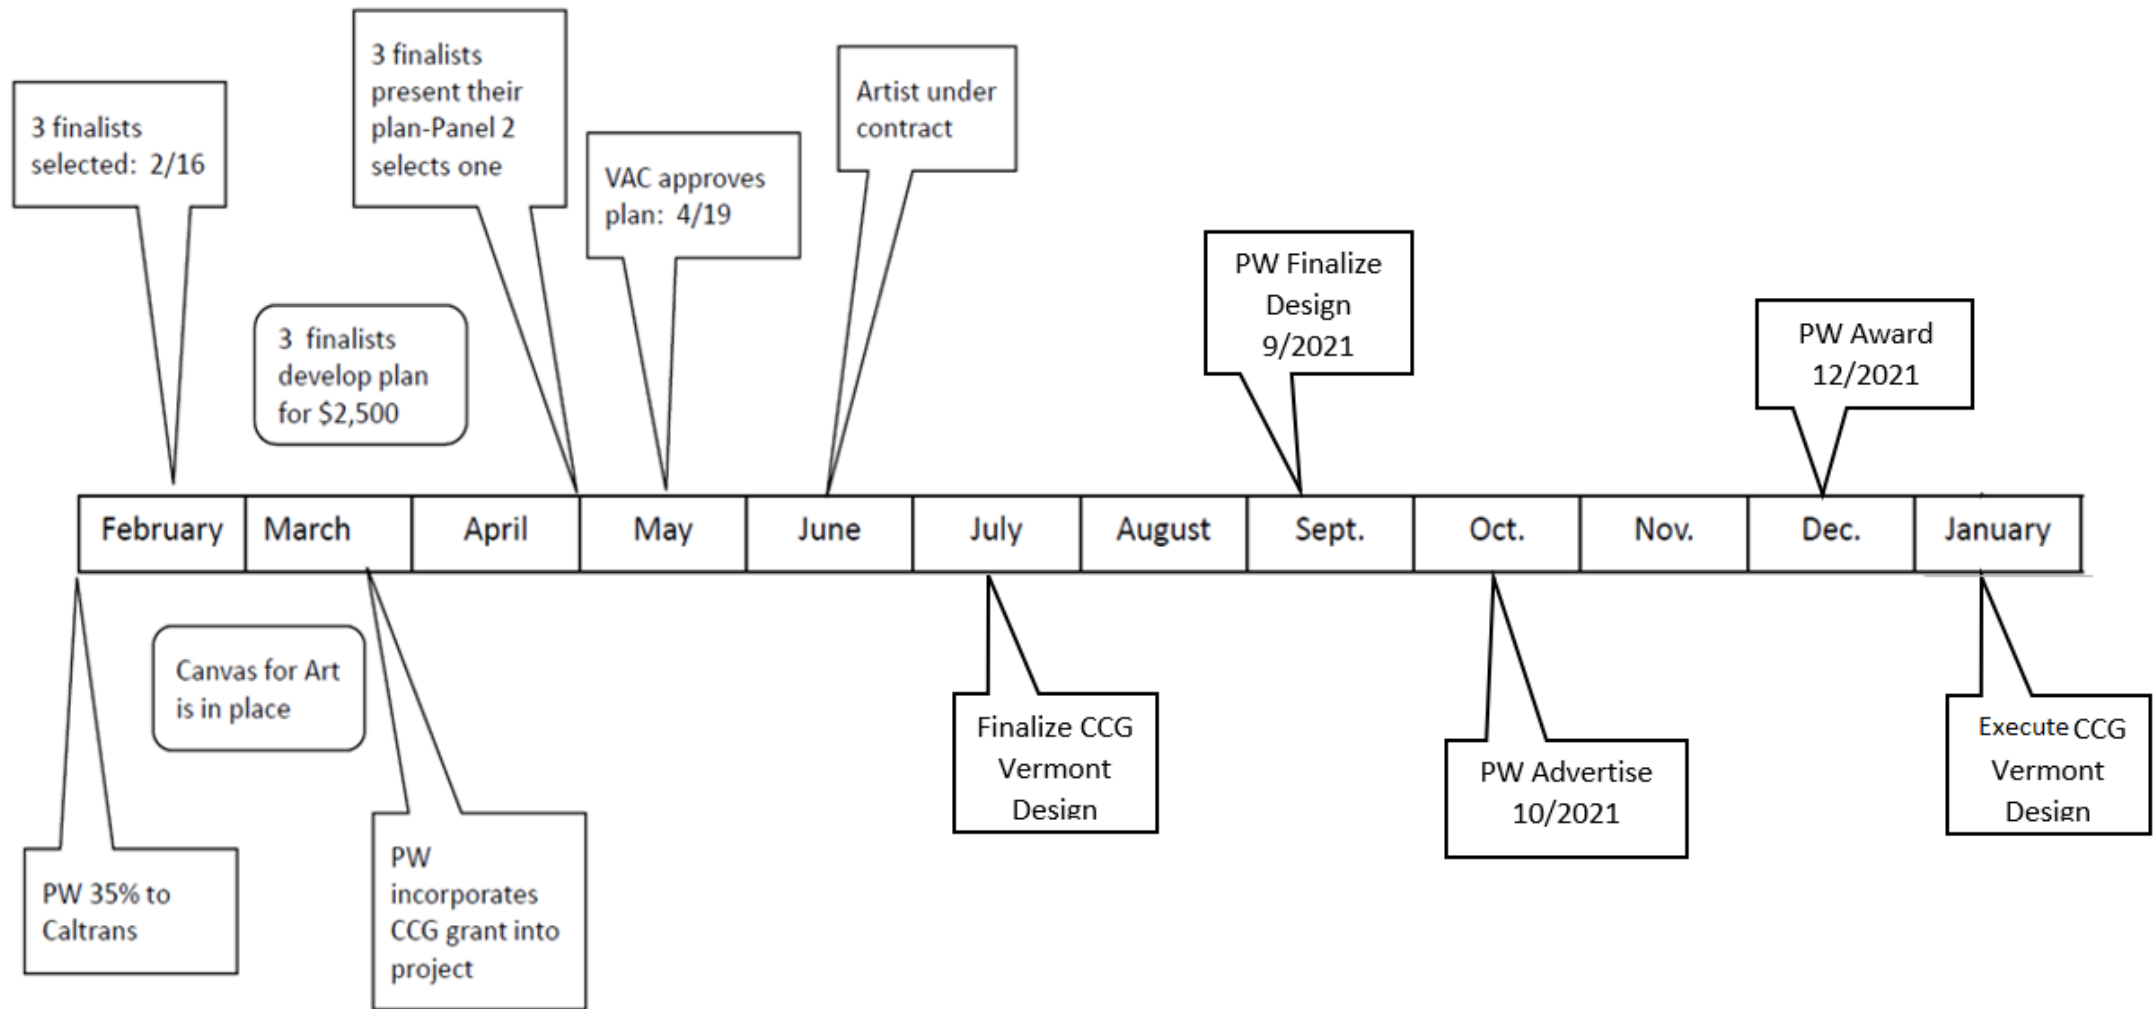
3 finalists selected: 2/16

3 finalists present their plan-Panel 2 selects one

VAC approves plan: 4/19

Artist under contract

PW Finalize Design 9/2021

PW Award 12/2021

3 finalists develop plan for $2,500

| February | March | April | May | June | July | August | Sept. | Oct. | Nov. | Dec. | January |
|---|---|---|---|---|---|---|---|---|---|---|---|

Canvas for Art is in place

PW 35% to Caltrans

PW incorporates CCG grant into project

Finalize CCG Vermont Design

PW Advertise 10/2021

Execute CCG Vermont Design